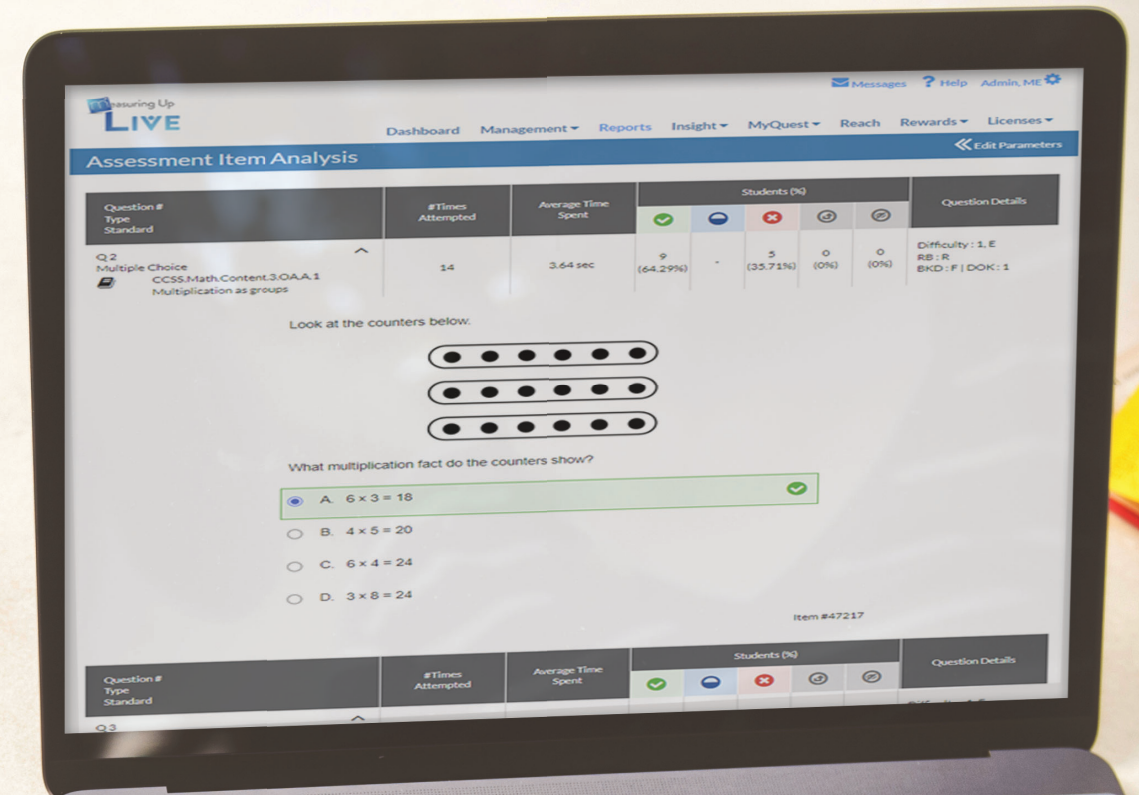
Messages ? Help Admin, ME

Measuring Up
LIVE

Dashboard Management Reports Insight MyQuest Reach Rewards Licenses

Assessment Item Analysis

Edit Parameters

| Question # Type Standard | #Times Attempted | Average Time Spent | Students (%) | | | | | Question Details |
|---|---|---|---|---|---|---|---|---|
| Q 2 Multiple Choice CCSS.Math.Content.3.OA.A.1 Multiplication as groups | 14 | 3.64 sec | 9 (64.29%) | - | 5 (35.71%) | 0 (0%) | 0 (0%) | Difficulty : 1, E RB : R BKD : F \| DOK : 1 |

Look at the counters below.

What multiplication fact do the counters show?

A. $6 \times 3 = 18$

B. $4 \times 5 = 20$

C. $6 \times 4 = 24$

D. $3 \times 8 = 24$

Item #47217

| Question # Type Standard | #Times Attempted | Average Time Spent | Students (%) | | | | | Question Details |
|---|---|---|---|---|---|---|---|---|
| Q 3 | | | | | | | | |